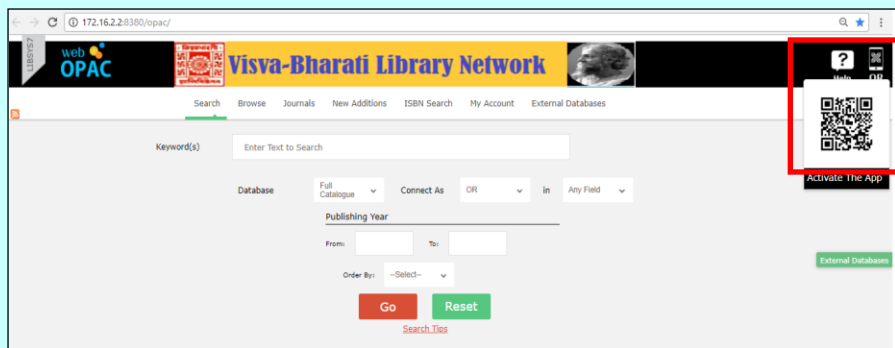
172.16.2.2:8380/opac/

web OPAC

Visva-Bharati Library Network

Help QR

Search Browse Journals New Additions ISBN Search My Account External Databases

Keyword(s) Enter Text to Search

Database Full Catalogue Connect As OR in Any Field

Publishing Year

From: To:

Order By: --Select--

Go Reset

Search Tips

Activate The App

External Databases